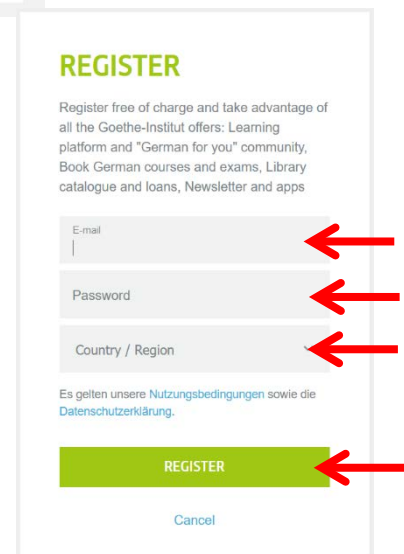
REGISTER

Register free of charge and take advantage of all the Goethe-Institut offers: Learning platform and "German for you" community, Book German courses and exams, Library catalogue and loans, Newsletter and apps

E-mail

Password

Country / Region

Es gelten unsere Nutzungsbedingungen sowie die Datenschutzerklärung.

REGISTER

Cancel